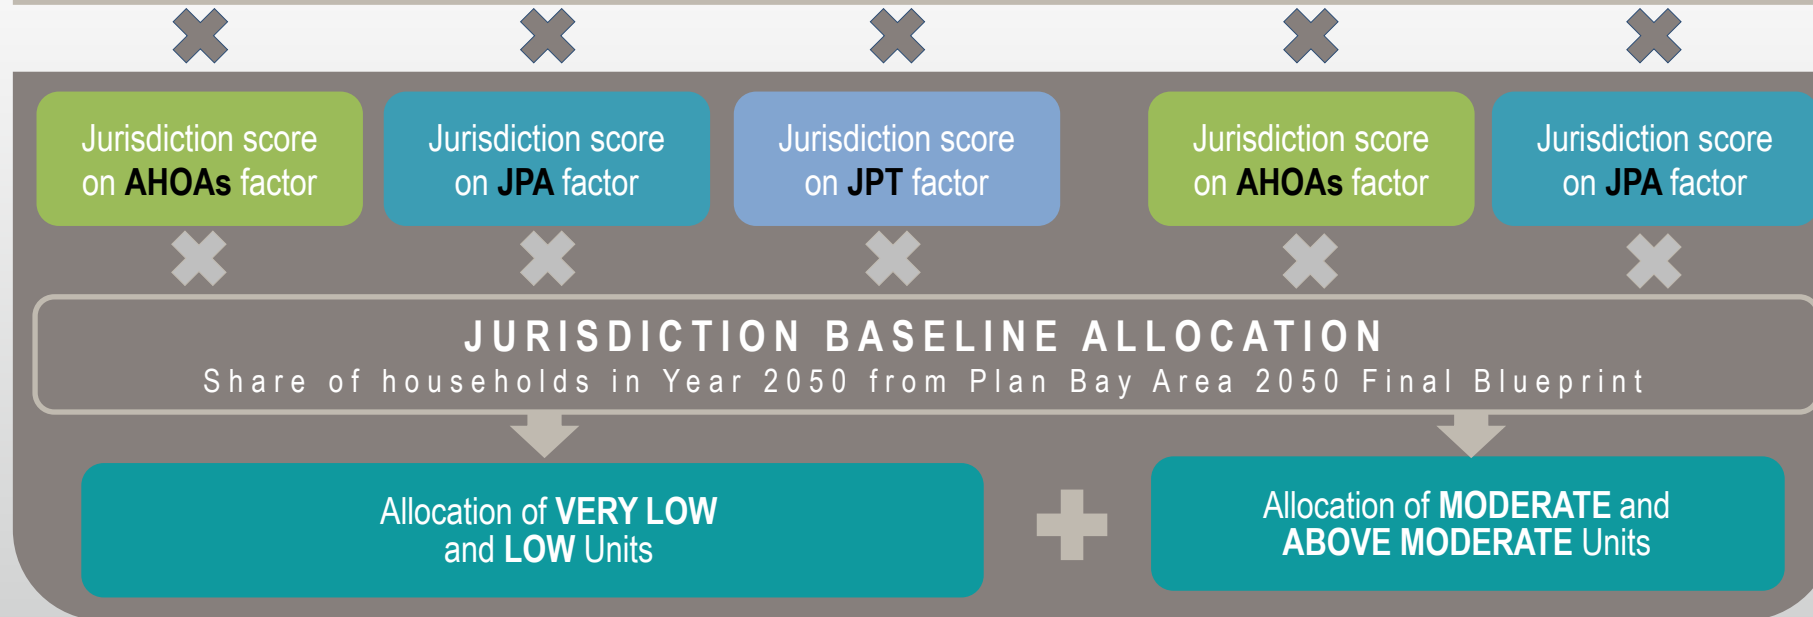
Jurisdiction score on AHOAs factor

Jurisdiction score on JPA factor

Jurisdiction score on JPT factor

Jurisdiction score on AHOAs factor

Jurisdiction score on JPA factor

JURISDICTION BASELINE ALLOCATION
Share of households in Year 2050 from Plan Bay Area 2050 Final Blueprint

Allocation of VERY LOW and LOW Units

Allocation of MODERATE and ABOVE MODERATE Units